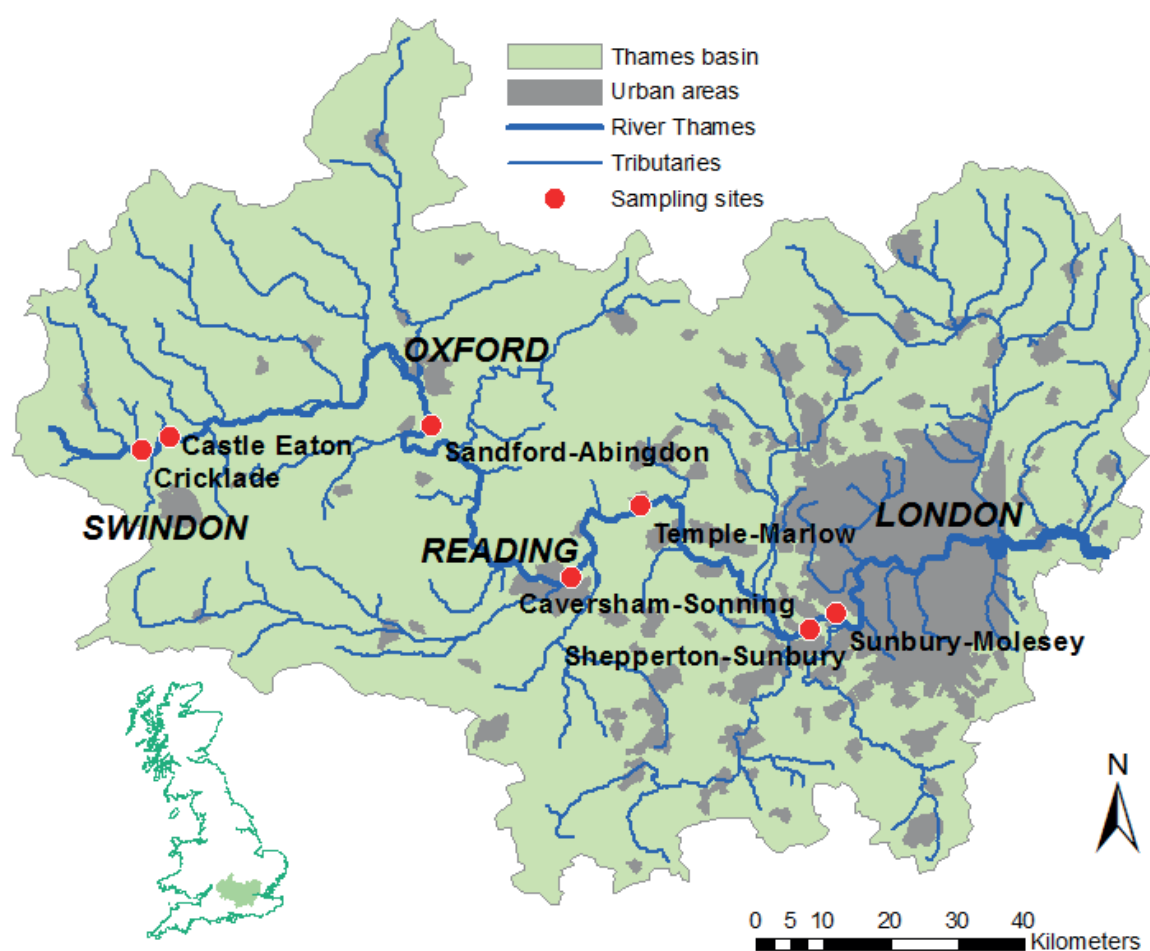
Thames basin
Urban areas
River Thames
Tributaries
Sampling sites

OXFORD
Castle Eaton
Cricklade
Sandford-Abingdon
SWINDON
READING
Temple-Marlow
LONDON
Caversham-Sonning
Sunbury-Molesey
Shepperton-Sunbury

N

0 5 10 20 30 40
Kilometers